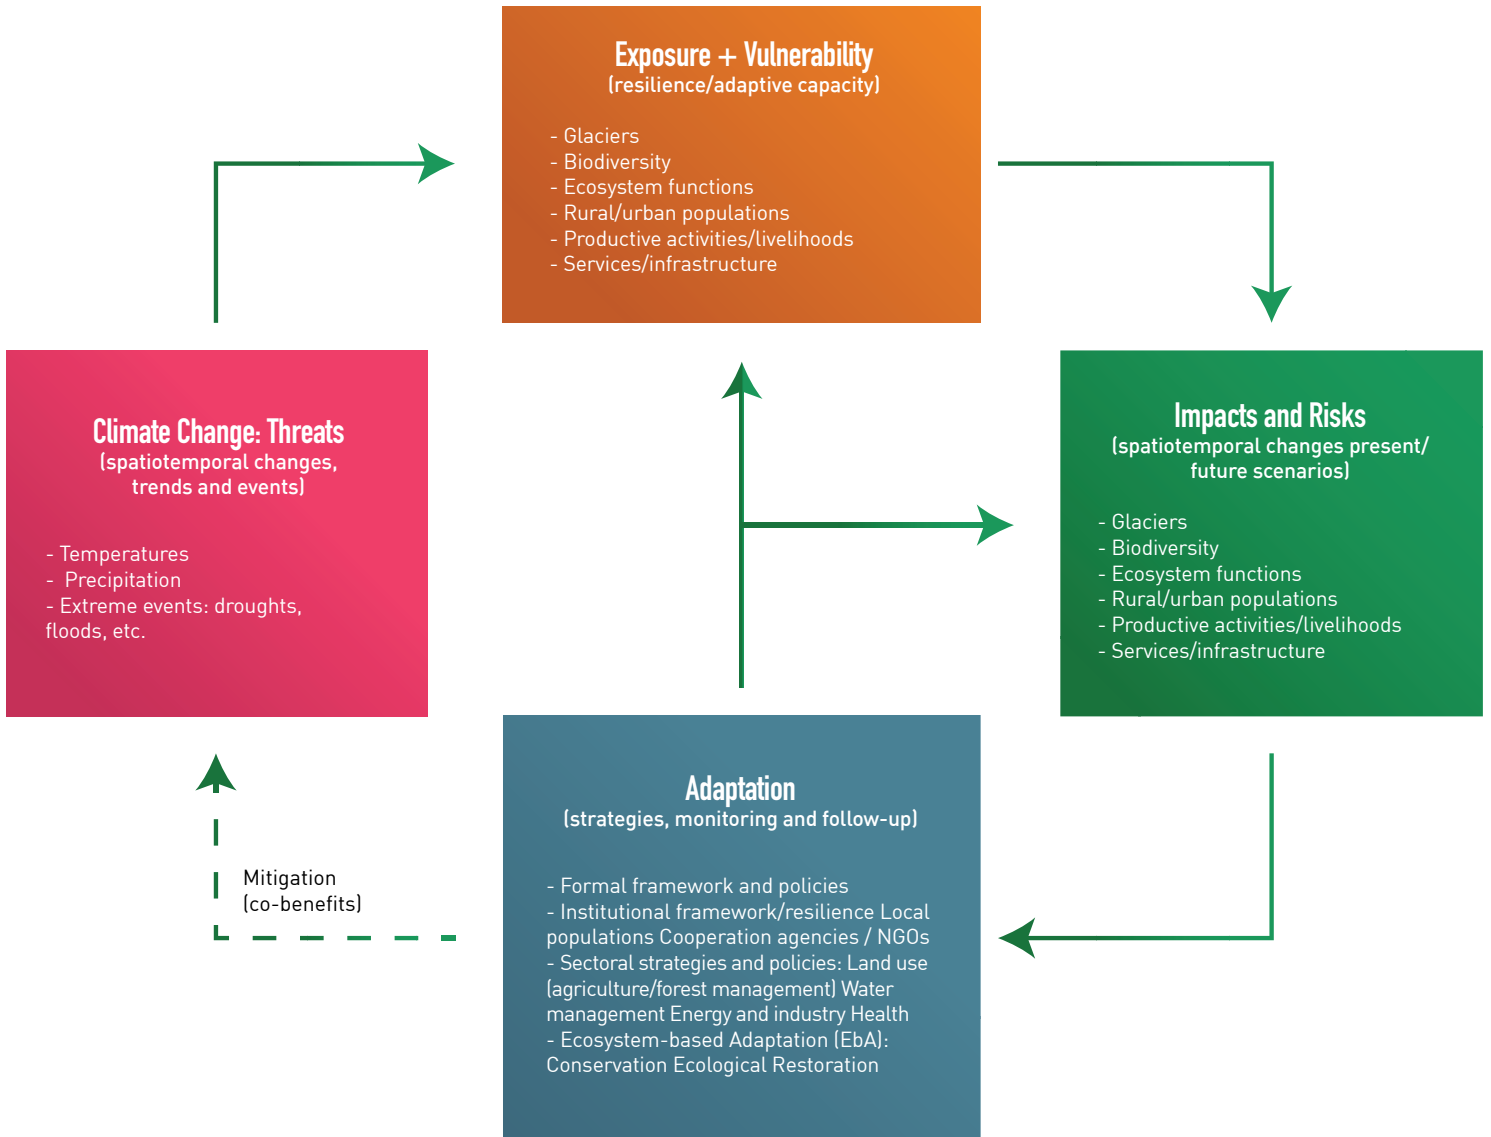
Exposure + Vulnerability
(resilience/adaptive capacity)

- Glaciers
- Biodiversity
- Ecosystem functions
- Rural/urban populations
- Productive activities/livelihoods
- Services/infrastructure

Climate Change: Threats
(spatiotemporal changes, trends and events)

- Temperatures
- Precipitation
- Extreme events: droughts, floods, etc.

Impacts and Risks
(spatiotemporal changes present/ future scenarios)

- Glaciers
- Biodiversity
- Ecosystem functions
- Rural/urban populations
- Productive activities/livelihoods
- Services/infrastructure

Adaptation
(strategies, monitoring and follow-up)

- Formal framework and policies
- Institutional framework/resilience Local populations Cooperation agencies / NGOs
- Sectoral strategies and policies: Land use (agriculture/forest management) Water management Energy and industry Health
- Ecosystem-based Adaptation (EbA): Conservation Ecological Restoration

Mitigation
(co-benefits)